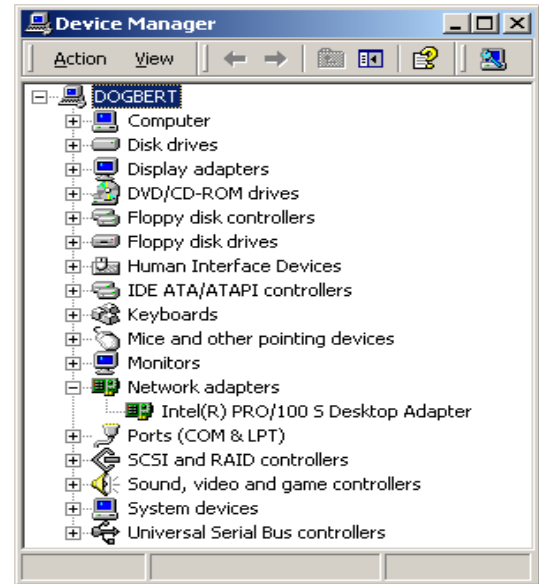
Device Manager

Action View

DOGBERT
Computer
Disk drives
Display adapters
DVD/CD-ROM drives
Floppy disk controllers
Floppy disk drives
Human Interface Devices
IDE ATA/ATAPI controllers
Keyboards
Mice and other pointing devices
Monitors
Network adapters
Intel(R) PRO/100 S Desktop Adapter
Ports (COM & LPT)
SCSI and RAID controllers
Sound, video and game controllers
System devices
Universal Serial Bus controllers